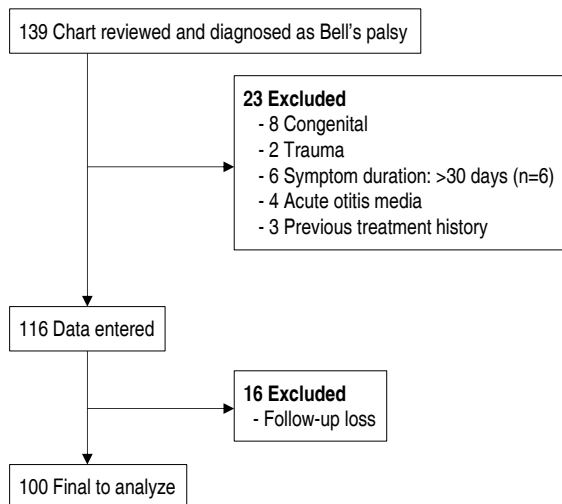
139 Chart reviewed and diagnosed as Bell's palsy

23 Excluded
- 8 Congenital
- 2 Trauma
- 6 Symptom duration: >30 days (n=6)
- 4 Acute otitis media
- 3 Previous treatment history

116 Data entered

16 Excluded
- Follow-up loss

100 Final to analyze